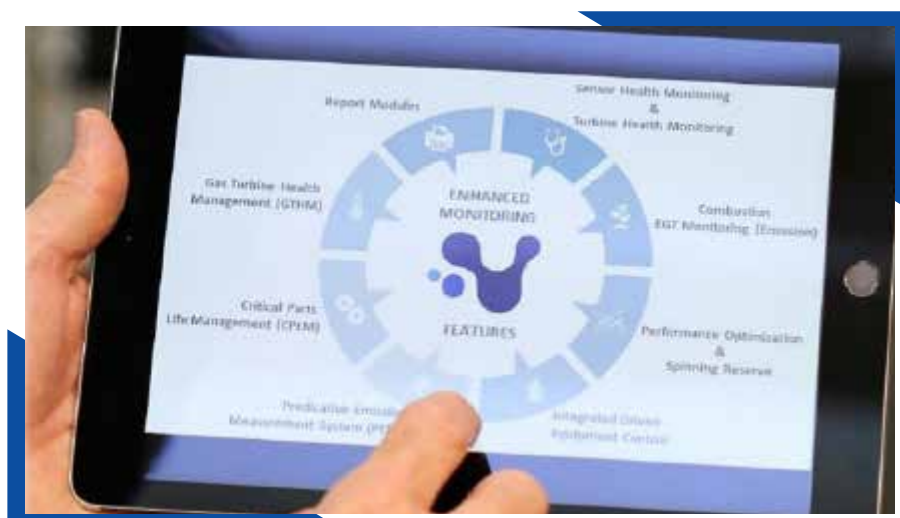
Report Modules

Sensor Health Monitoring
&
Turbine Health Monitoring

Gas Turbine Health Management (GTHM)

ENHANCED MONITORING

Combustion
EGT Monitoring (Emission)

Critical Parts Life Management (CPLM)

FEATURES

Performance Optimization
&
Spinning Reserve

Predictive Emission Measurement System (PE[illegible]

Integrated Driven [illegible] Control